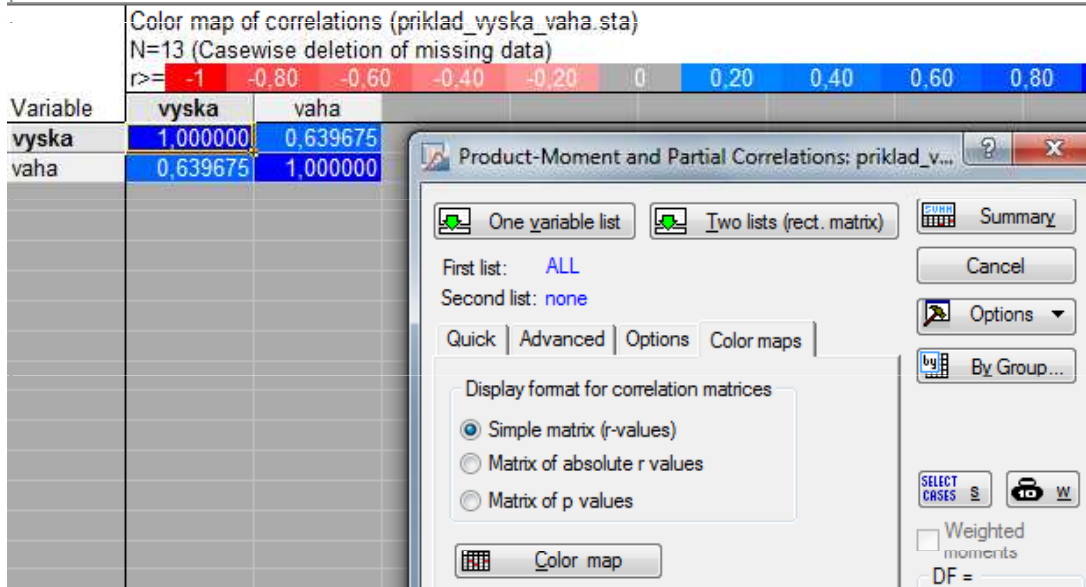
Color map of correlations (priklad_vyska_vaha.sta)
N=13 (Casewise deletion of missing data)

| r>= | -1 | -0,80 | -0,60 | -0,40 | -0,20 | 0 | 0,20 | 0,40 | 0,60 | 0,80 |
|---|---|---|---|---|---|---|---|---|---|---|

| Variable | vyska | vaha |
|---|---|---|
| vyska | 1,000000 | 0,639675 |
| vaha | 0,639675 | 1,000000 |

Product-Moment and Partial Correlations: priklad_v...

One variable list
Two lists (rect. matrix)
Summary
Cancel
Options
By Group...

First list: ALL
Second list: none

Quick
Advanced
Options
Color maps

Display format for correlation matrices
Simple matrix (r-values)
Matrix of absolute r values
Matrix of p values

Color map

SELECT CASES S
W
Weighted moments
DF =